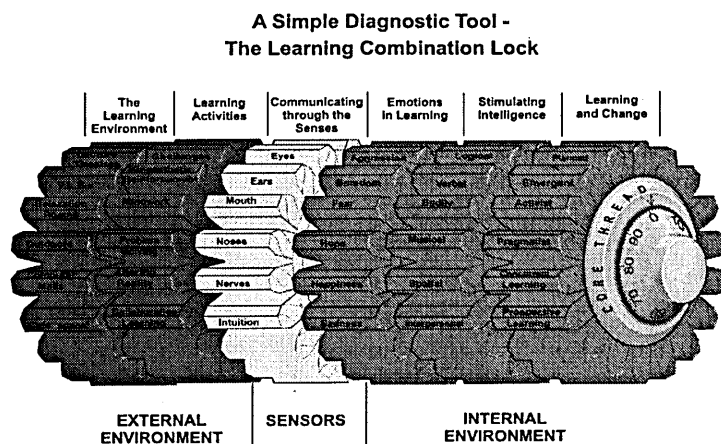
A Simple Diagnostic Tool -
The Learning Combination Lock

The Learning Environment

Learning Activities

Communicating through the Senses

Emotions in Learning

Stimulating Intelligence

Learning and Change

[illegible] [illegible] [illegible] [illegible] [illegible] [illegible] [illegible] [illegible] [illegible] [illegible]

Eyes

Ears

Mouth

Noses

Nerves

Intuition

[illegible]

Boredom

Fear

Hope

Happiness

Sadness

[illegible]

Verbal

Reality

Musical

Spatial

Interpersonal

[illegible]

Divergent

Actuals

Pragmatic

Conformist Learning

Prospective Learning

CORE THREAD

10 80 90 0 10

EXTERNAL ENVIRONMENT

SENSORS

INTERNAL ENVIRONMENT